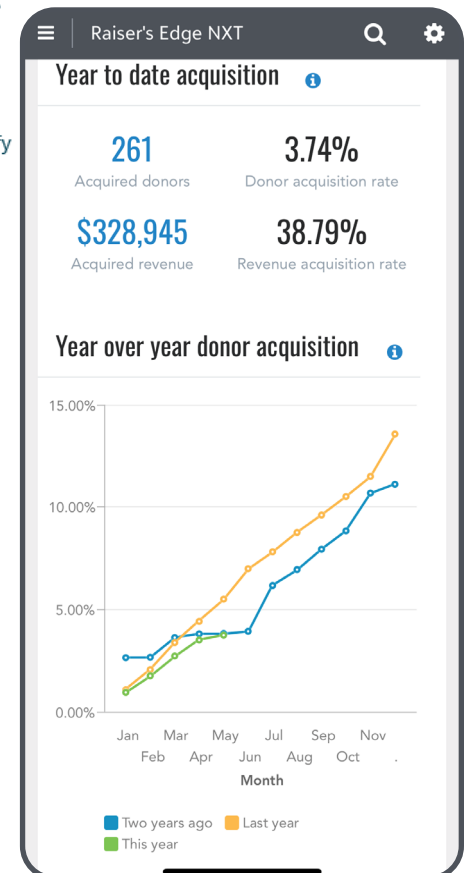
Raiser's Edge NXT

Year to date acquisition

261
Acquired donors

3.74%
Donor acquisition rate

$328,945
Acquired revenue

38.79%
Revenue acquisition rate

Year over year donor acquisition

15.00%
10.00%
5.00%
0.00%

Jan Feb Mar Apr May Jun Jul Aug Sep Oct Nov .
Month

Two years ago
Last year
This year